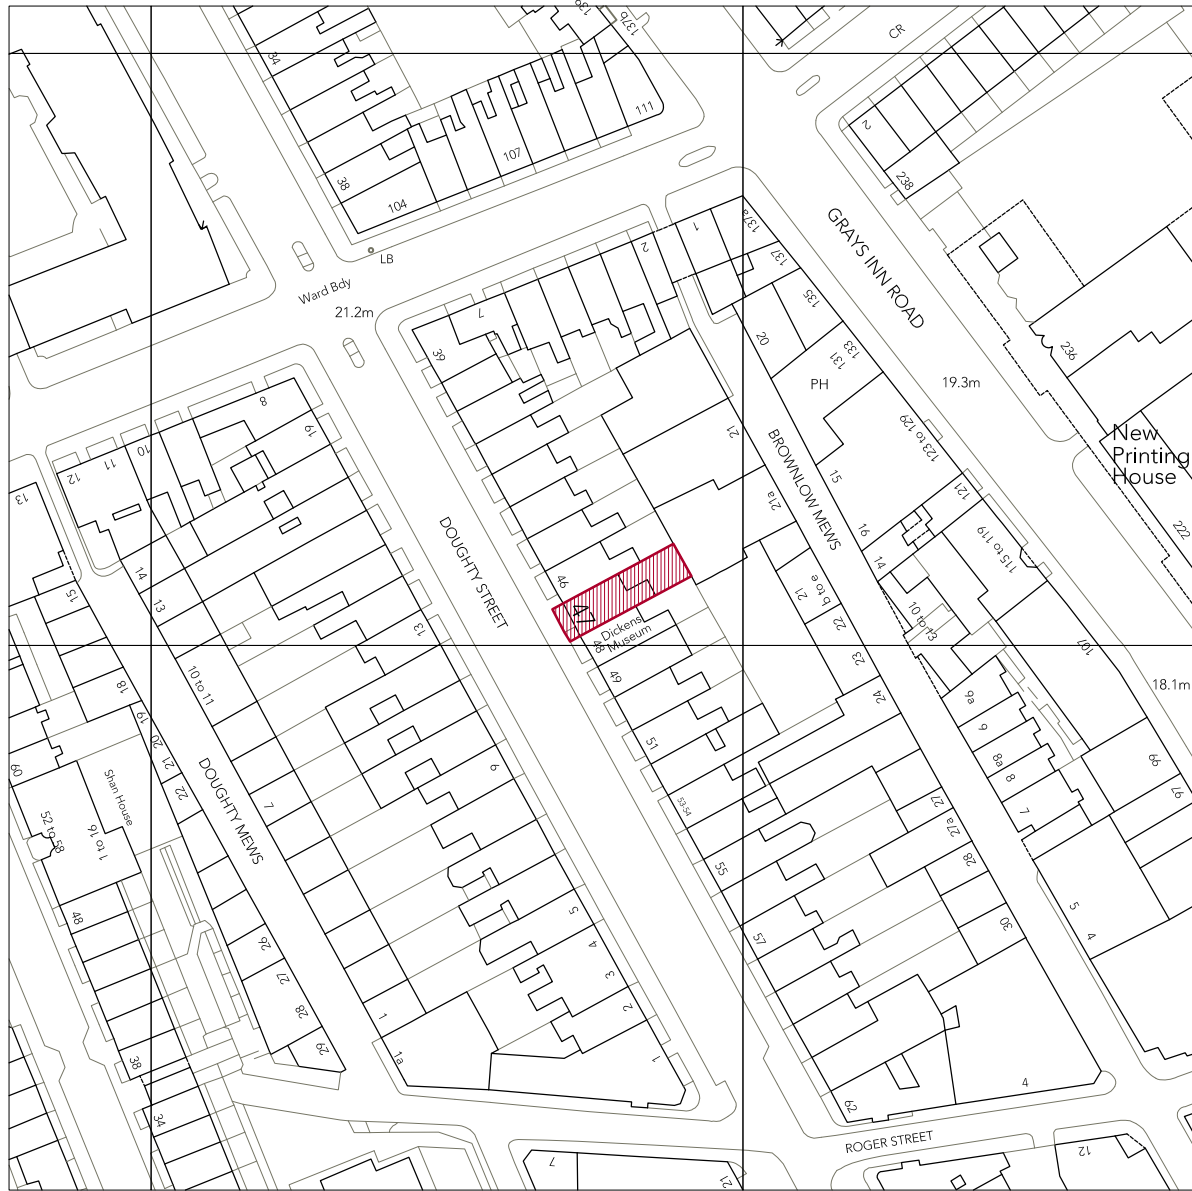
137a
CR
34
111
107
38
104
2
238
137a
1
2
137
GRAYS INN ROAD
LB
Ward Bdy
21.2m
7
135
39
20
133
131
236
PH
19.3m
8
19
10
21
BROWNLOW MEWS
123 to 129
New Printing House
11
12
13
DOUGHTY STREET
21a
15
121
222
14
46
47
16
115 to 119
15
13
Dickens Museum
48
b to e
21
22
14
10 to 13
107
13
10 to 11
18
49
23
18.1m
19
20
DOUGHTY MEWS
21
22
9a
24
9
60
Shan House
51
8a
8
99
97
7
52 to 58
1 to 16
53-54
27
27a
7
28
55
5
30
48
5
4
26
4
57
27
3
28
2
29
1
1
38
1a
62
4
34
ROGER STREET
7
12
7